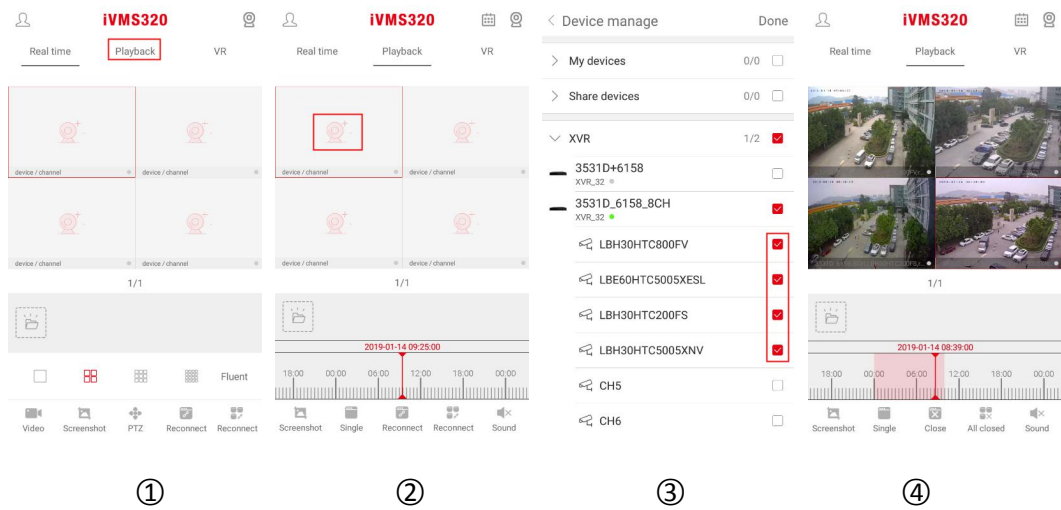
iVMS320

Real time Playback VR

device / channel
device / channel
device / channel
device / channel

1/1

Fluent

Video Screenshot PTZ Reconnect Reconnect

①

iVMS320

Real time Playback VR

device / channel
device / channel
device / channel
device / channel

1/1

2019-01-14 09:25:00

18:00 00:00 06:00 12:00 18:00 00:00

Screenshot Single Reconnect Reconnect Sound

②

< Device manage Done

> My devices 0/0

> Share devices 0/0

XVR 1/2

3531D+6158
XVR_32

3531D_6158_8CH
XVR_32

LBH30HTC800FV

LBE60HTC5005XESL

LBH30HTC200FS

LBH30HTC5005XNV

CH5

CH6

③

iVMS320

Real time Playback VR

1/1

2019-01-14 08:39:00

18:00 00:00 06:00 12:00 18:00 00:00

Screenshot Single Close All closed Sound

④